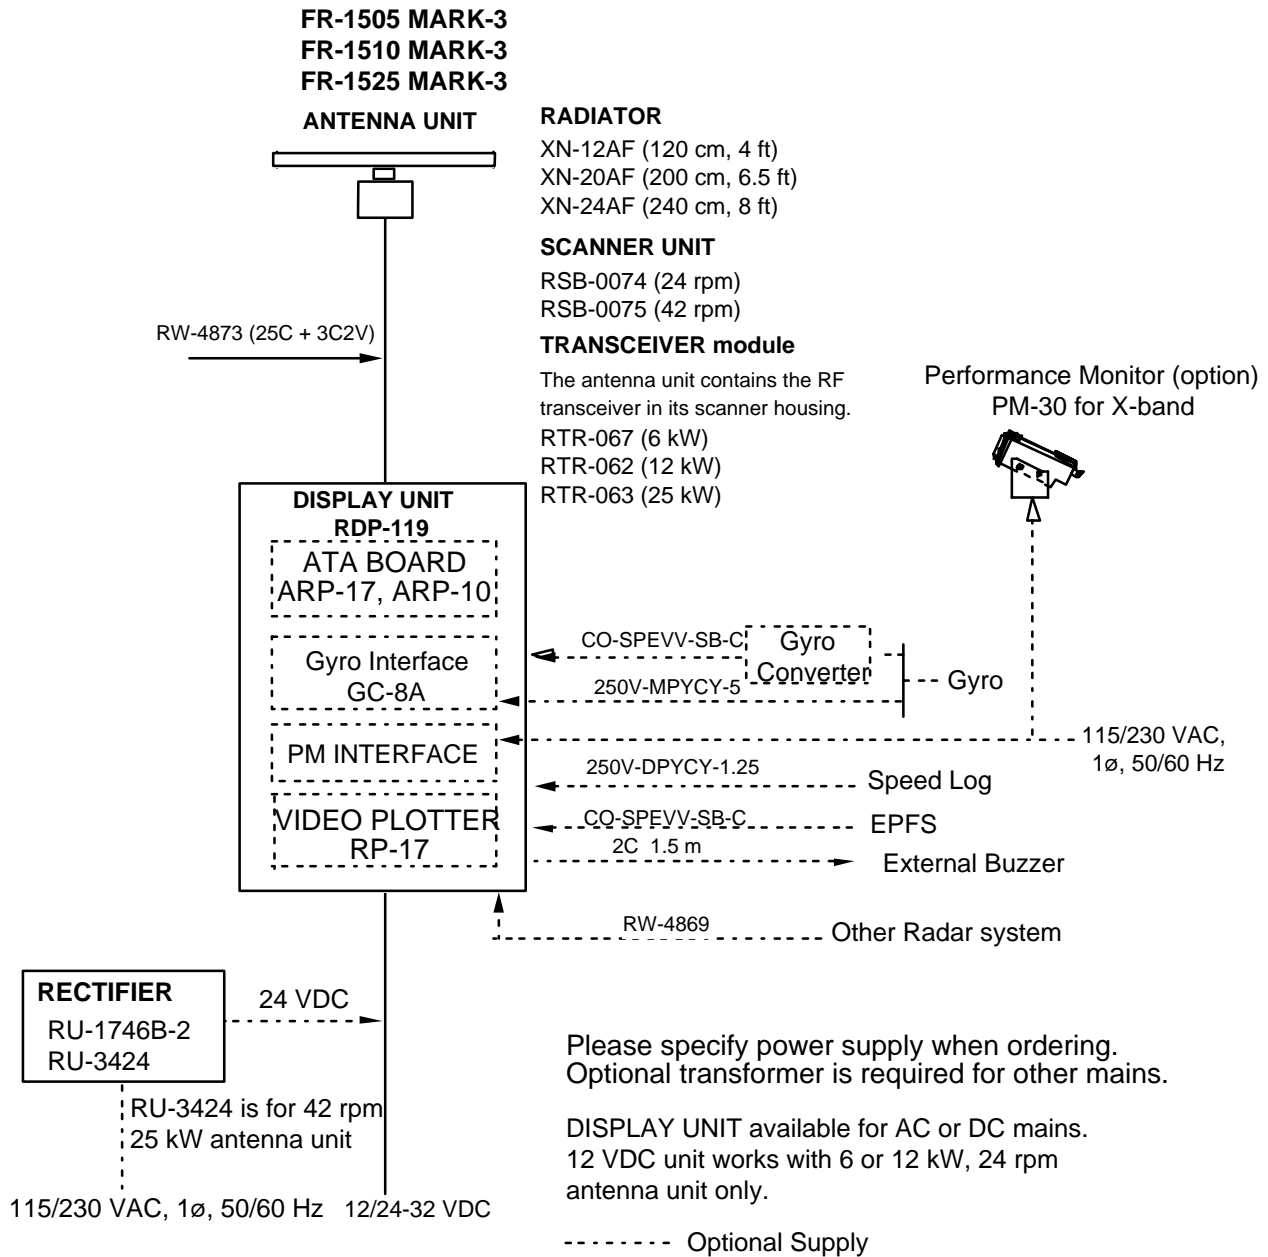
FR-1505 MARK-3
FR-1510 MARK-3
FR-1525 MARK-3

ANTENNA UNIT

RADIATOR
XN-12AF (120 cm, 4 ft)
XN-20AF (200 cm, 6.5 ft)
XN-24AF (240 cm, 8 ft)

SCANNER UNIT
RSB-0074 (24 rpm)
RSB-0075 (42 rpm)

TRANSCEIVER module
The antenna unit contains the RF transceiver in its scanner housing.
RTR-067 (6 kW)
RTR-062 (12 kW)
RTR-063 (25 kW)

RW-4873 (25C + 3C2V)

Performance Monitor (option)
PM-30 for X-band

DISPLAY UNIT
RDP-119

ATA BOARD
ARP-17, ARP-10

Gyro Interface
GC-8A

PM INTERFACE

VIDEO PLOTTER
RP-17

CO-SPEVV-SB-C

Gyro
Converter

250V-MPYCY-5

Gyro

115/230 VAC,
1ø, 50/60 Hz

250V-DPYCY-1.25

Speed Log

CO-SPEVV-SB-C

EPFS

2C 1.5 m

External Buzzer

RW-4869

Other Radar system

RECTIFIER
RU-1746B-2
RU-3424

24 VDC

RU-3424 is for 42 rpm
25 kW antenna unit

115/230 VAC, 1ø, 50/60 Hz

12/24-32 VDC

Please specify power supply when ordering.
Optional transformer is required for other mains.

DISPLAY UNIT available for AC or DC mains.
12 VDC unit works with 6 or 12 kW, 24 rpm antenna unit only.

Optional Supply